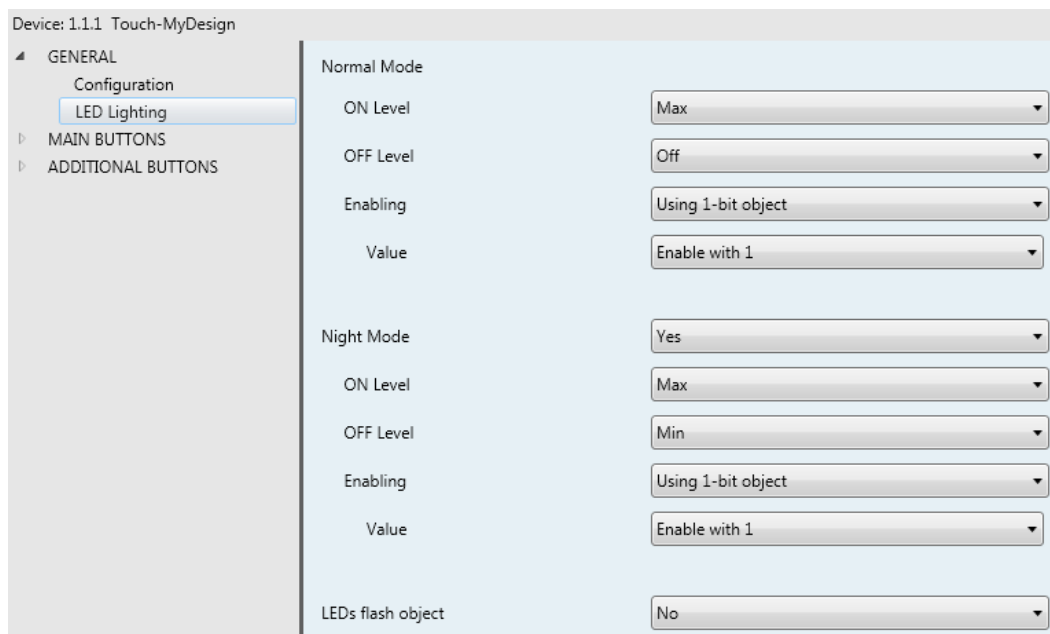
Device: 1.1.1 Touch-MyDesign

GENERAL
Configuration
LED Lighting
MAIN BUTTONS
ADDITIONAL BUTTONS

Normal Mode

ON Level | Max

OFF Level | Off

Enabling | Using 1-bit object

Value | Enable with 1

Night Mode | Yes

ON Level | Max

OFF Level | Min

Enabling | Using 1-bit object

Value | Enable with 1

LEDs flash object | No